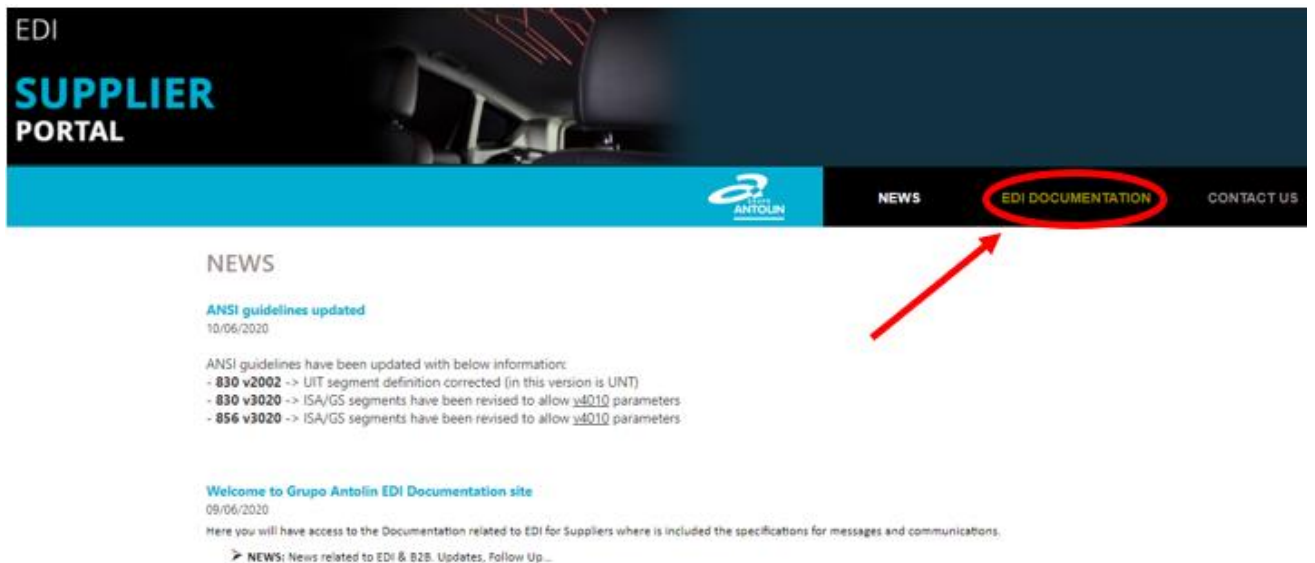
EDI

SUPPLIER
PORTAL

GRUPO ANTOLIN

NEWS EDI DOCUMENTATION CONTACT US

NEWS

ANSI guidelines updated
10/06/2020

ANSI guidelines have been updated with below information:
- **830 v2002** -> UIT segment definition corrected (in this version is UNT)
- **830 v3020** -> ISA/GS segments have been revised to allow v4010 parameters
- **856 v3020** -> ISA/GS segments have been revised to allow v4010 parameters

Welcome to Grupo Antolin EDI Documentation site
09/06/2020
Here you will have access to the Documentation related to EDI for Suppliers where is included the specifications for messages and communications.

➢ **NEWS:** News related to EDI & B2B. Updates, Follow Up...